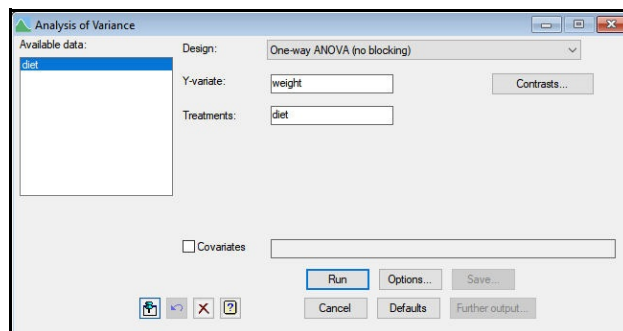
Analysis of Variance

Available data:

diet

Design: One-way ANOVA (no blocking)

Y-variate: weight

Contrasts...

Treatments: diet

Covariates

Run

Options...

Save...

Cancel

Defaults

Further output...

?